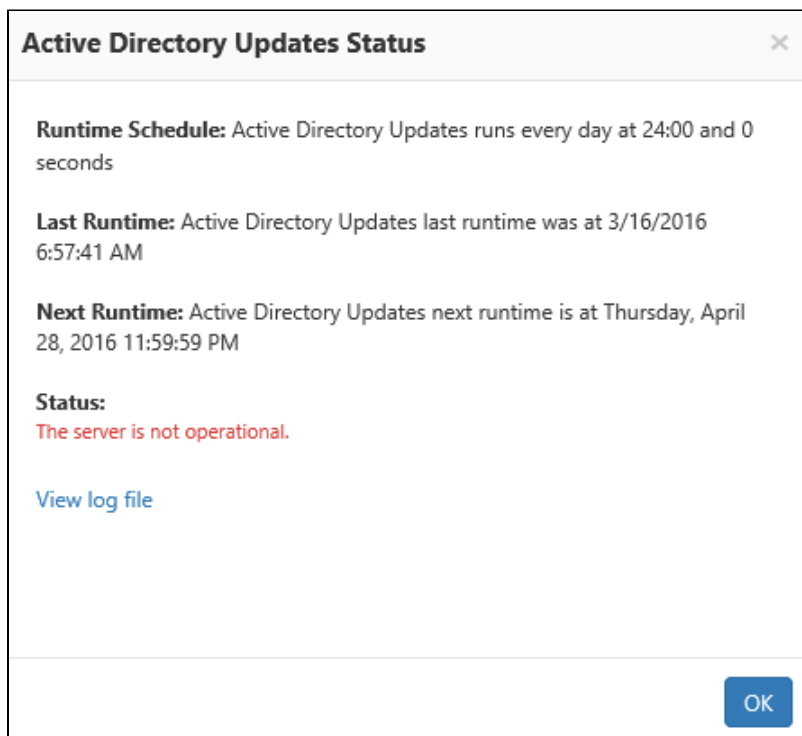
Active Directory Updates Status

×

**Runtime Schedule:** Active Directory Updates runs every day at 24:00 and 0 seconds

**Last Runtime:** Active Directory Updates last runtime was at 3/16/2016 6:57:41 AM

**Next Runtime:** Active Directory Updates next runtime is at Thursday, April 28, 2016 11:59:59 PM

**Status:**
The server is not operational.

View log file

OK